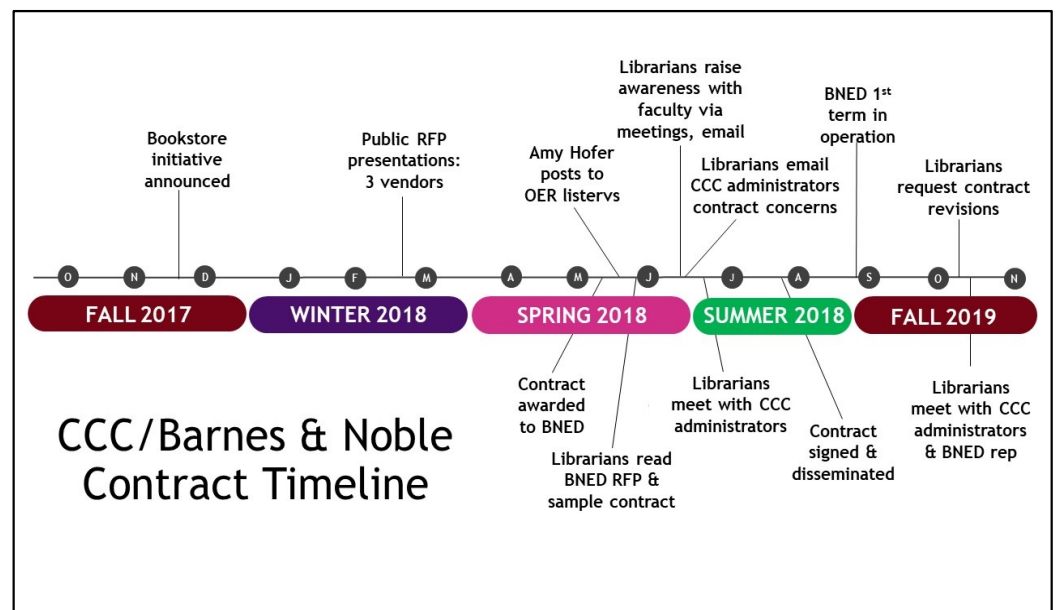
Bookstore initiative announced

Public RFP presentations: 3 vendors

Amy Hofer posts to OER listervs

Librarians raise awareness with faculty via meetings, email

Librarians email CCC administrators contract concerns

BNED 1st term in operation

Librarians request contract revisions

O N D J F M A M J J A S O N

FALL 2017

WINTER 2018

SPRING 2018

SUMMER 2018

FALL 2019

Contract awarded to BNED

Librarians read BNED RFP & sample contract

Librarians meet with CCC administrators

Contract signed & disseminated

Librarians meet with CCC administrators & BNED rep

CCC/Barnes & Noble Contract Timeline